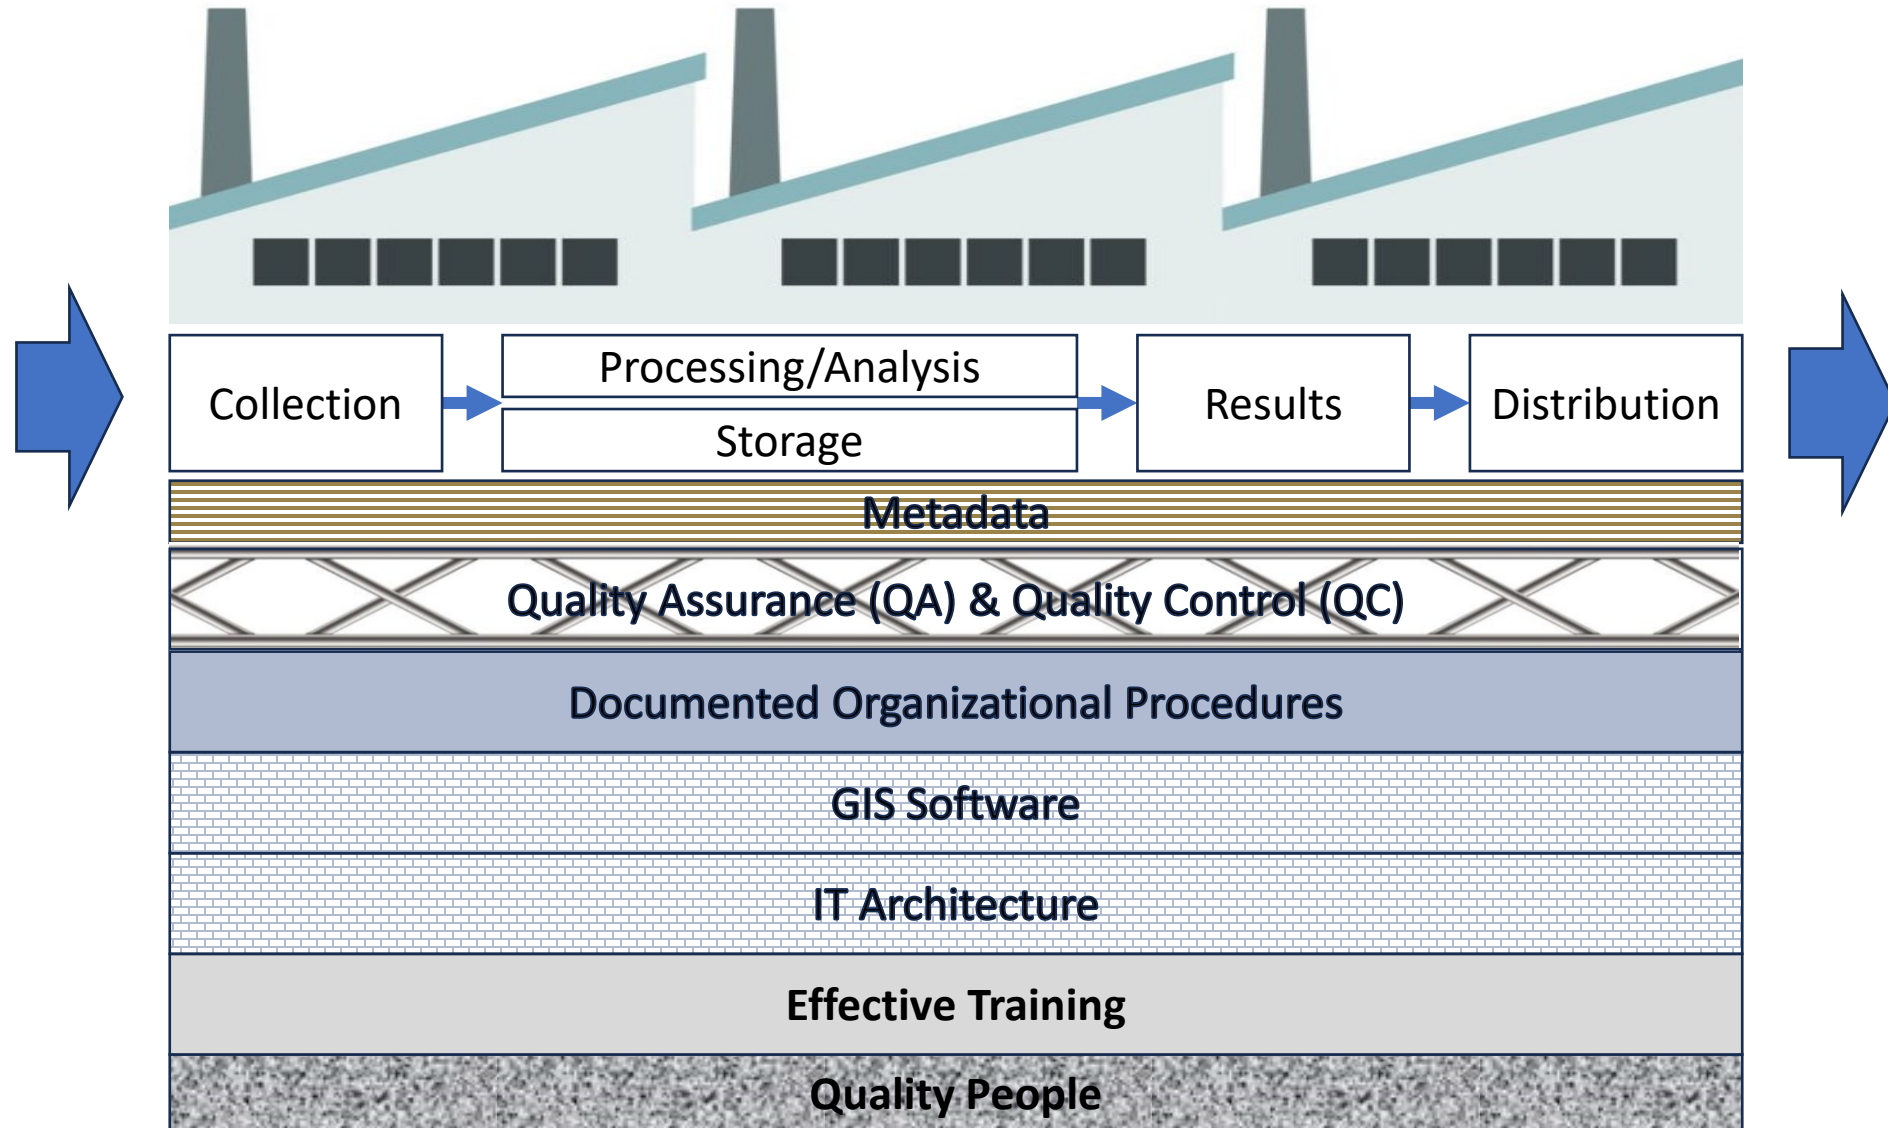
Collection

Processing/Analysis

Storage

Results

Distribution

Metadata

Quality Assurance (QA) & Quality Control (QC)

Documented Organizational Procedures

GIS Software

IT Architecture

Effective Training

Quality People